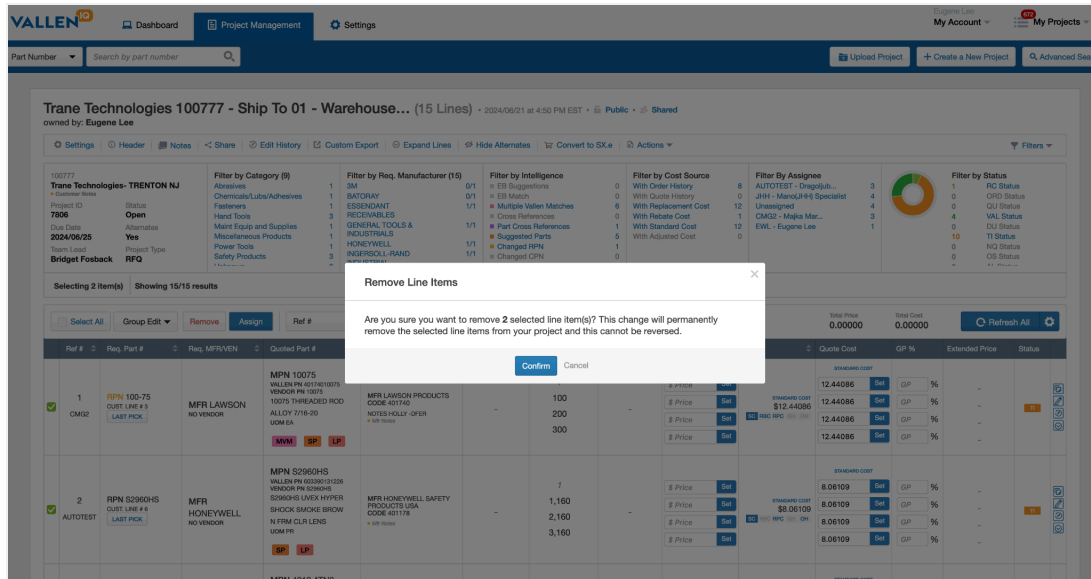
VALLEN

Dashboard | Project Management | Settings

Eugene Lee
My Account

My Projects

Part Number | Search by part number

Upload Project | + Create a New Project | Advanced Sea

Trane Technologies 100777 - Ship To 01 - Warehouse... (15 Lines) • 2024/06/21 at 4:50 PM EST • Public • Shared
owned by: Eugene Lee

Settings | Header | Notes | Share | Edit History | Custom Export | Expand Lines | Hide Alternates | Convert to SX.e | Actions | Filters

100777
Trane Technologies- TRENTON NJ
Project ID 7806
Status Open
Due Date 2024/06/25
Alternates Yes
Team Lead Bridget Fosback
Project Type RFQ

Filter by Category (9)
Abrasives 1
Chemicals/Lubs/Adhesives 1
Fasteners 1
Hand Tools 3
Maint Equip and Supplies 1
Miscellaneous Products 1
Power Tools 1
Safety Products 3

Filter by Req. Manufacturer (15)
3M 0/1
BATORAY 0/1
ESSENDANT 1/1
RECEIVABLES
GENERAL TOOLS & INDUSTRIALS 1/1
HONEYWELL 1/1
INGERSOLL-RAND 1/1

Filter by Intelligence
EB Suggestions 0
EB Match 0
Multiple Vallen Matches 6
Cross References 0
Part Cross References 1
Suggested Parts 5
Changed RPN 1
Changed CPN 0

Filter by Cost Source
With Order History 8
With Quote History 0
With Replacement Cost 12
With Rebate Cost 1
With Standard Cost 12
With Adjusted Cost 0

Filter By Assignee
AUTOTEST - Dragoljub... 3
JHH - Mano(JHH) Specialist 4
Unassigned 4
CMG2 - Majka Mar... 3
EWL - Eugene Lee 1

Filter by Status
1 RC Status
0 ORD Status
0 QU Status
4 VAL Status
0 DU Status
10 TI Status
0 NQ Status
0 OS Status

Selecting 2 item(s) | Showing 15/15 results

Select All | Group Edit | Remove | Assign | Ref #

Total Price 0.00000 | Total Cost 0.00000 | Refresh All

Ref # | Req. Part # | Req. MFR/VEN | Quoted Part # | Quote Cost | GP % | Extended Price | Status

1 CMG2 | RPN 100-75 CUST. LINE # 5 LAST PICK | MFR LAWSON NO VENDOR | MPN 10075 VALLEN PN 40174010075 VENDOR PN 10075 10075 THREADED ROD ALLOY 7/16-20 UOM EA MVM SP LP | MFR LAWSON PRODUCTS CODE 401740 NOTES HOLLY -OFER | 100 200 300 | STANDARD COST $12.44086 | 12.44086 Set GP % | 12.44086 Set GP % | 12.44086 Set GP % | 12.44086 Set GP % | TI

2 AUTOTEST | RPN S2960HS CUST. LINE # 6 LAST PICK | MFR HONEYWELL NO VENDOR | MPN S2960HS VALLEN PN 603380131226 VENDOR PN S2960HS S2960HS UVEX HYPER SHOCK SMOKE BROW N FRM CLR LENS UOM PR SP LP | MFR HONEYWELL SAFETY PRODUCTS USA CODE 401178 | 1 1,160 2,160 3,160 | STANDARD COST $8.06109 | 8.06109 Set GP % | 8.06109 Set GP % | 8.06109 Set GP % | 8.06109 Set GP % | TI

Remove Line Items
Are you sure you want to remove 2 selected line item(s)? This change will permanently remove the selected line items from your project and this cannot be reversed.
Confirm | Cancel